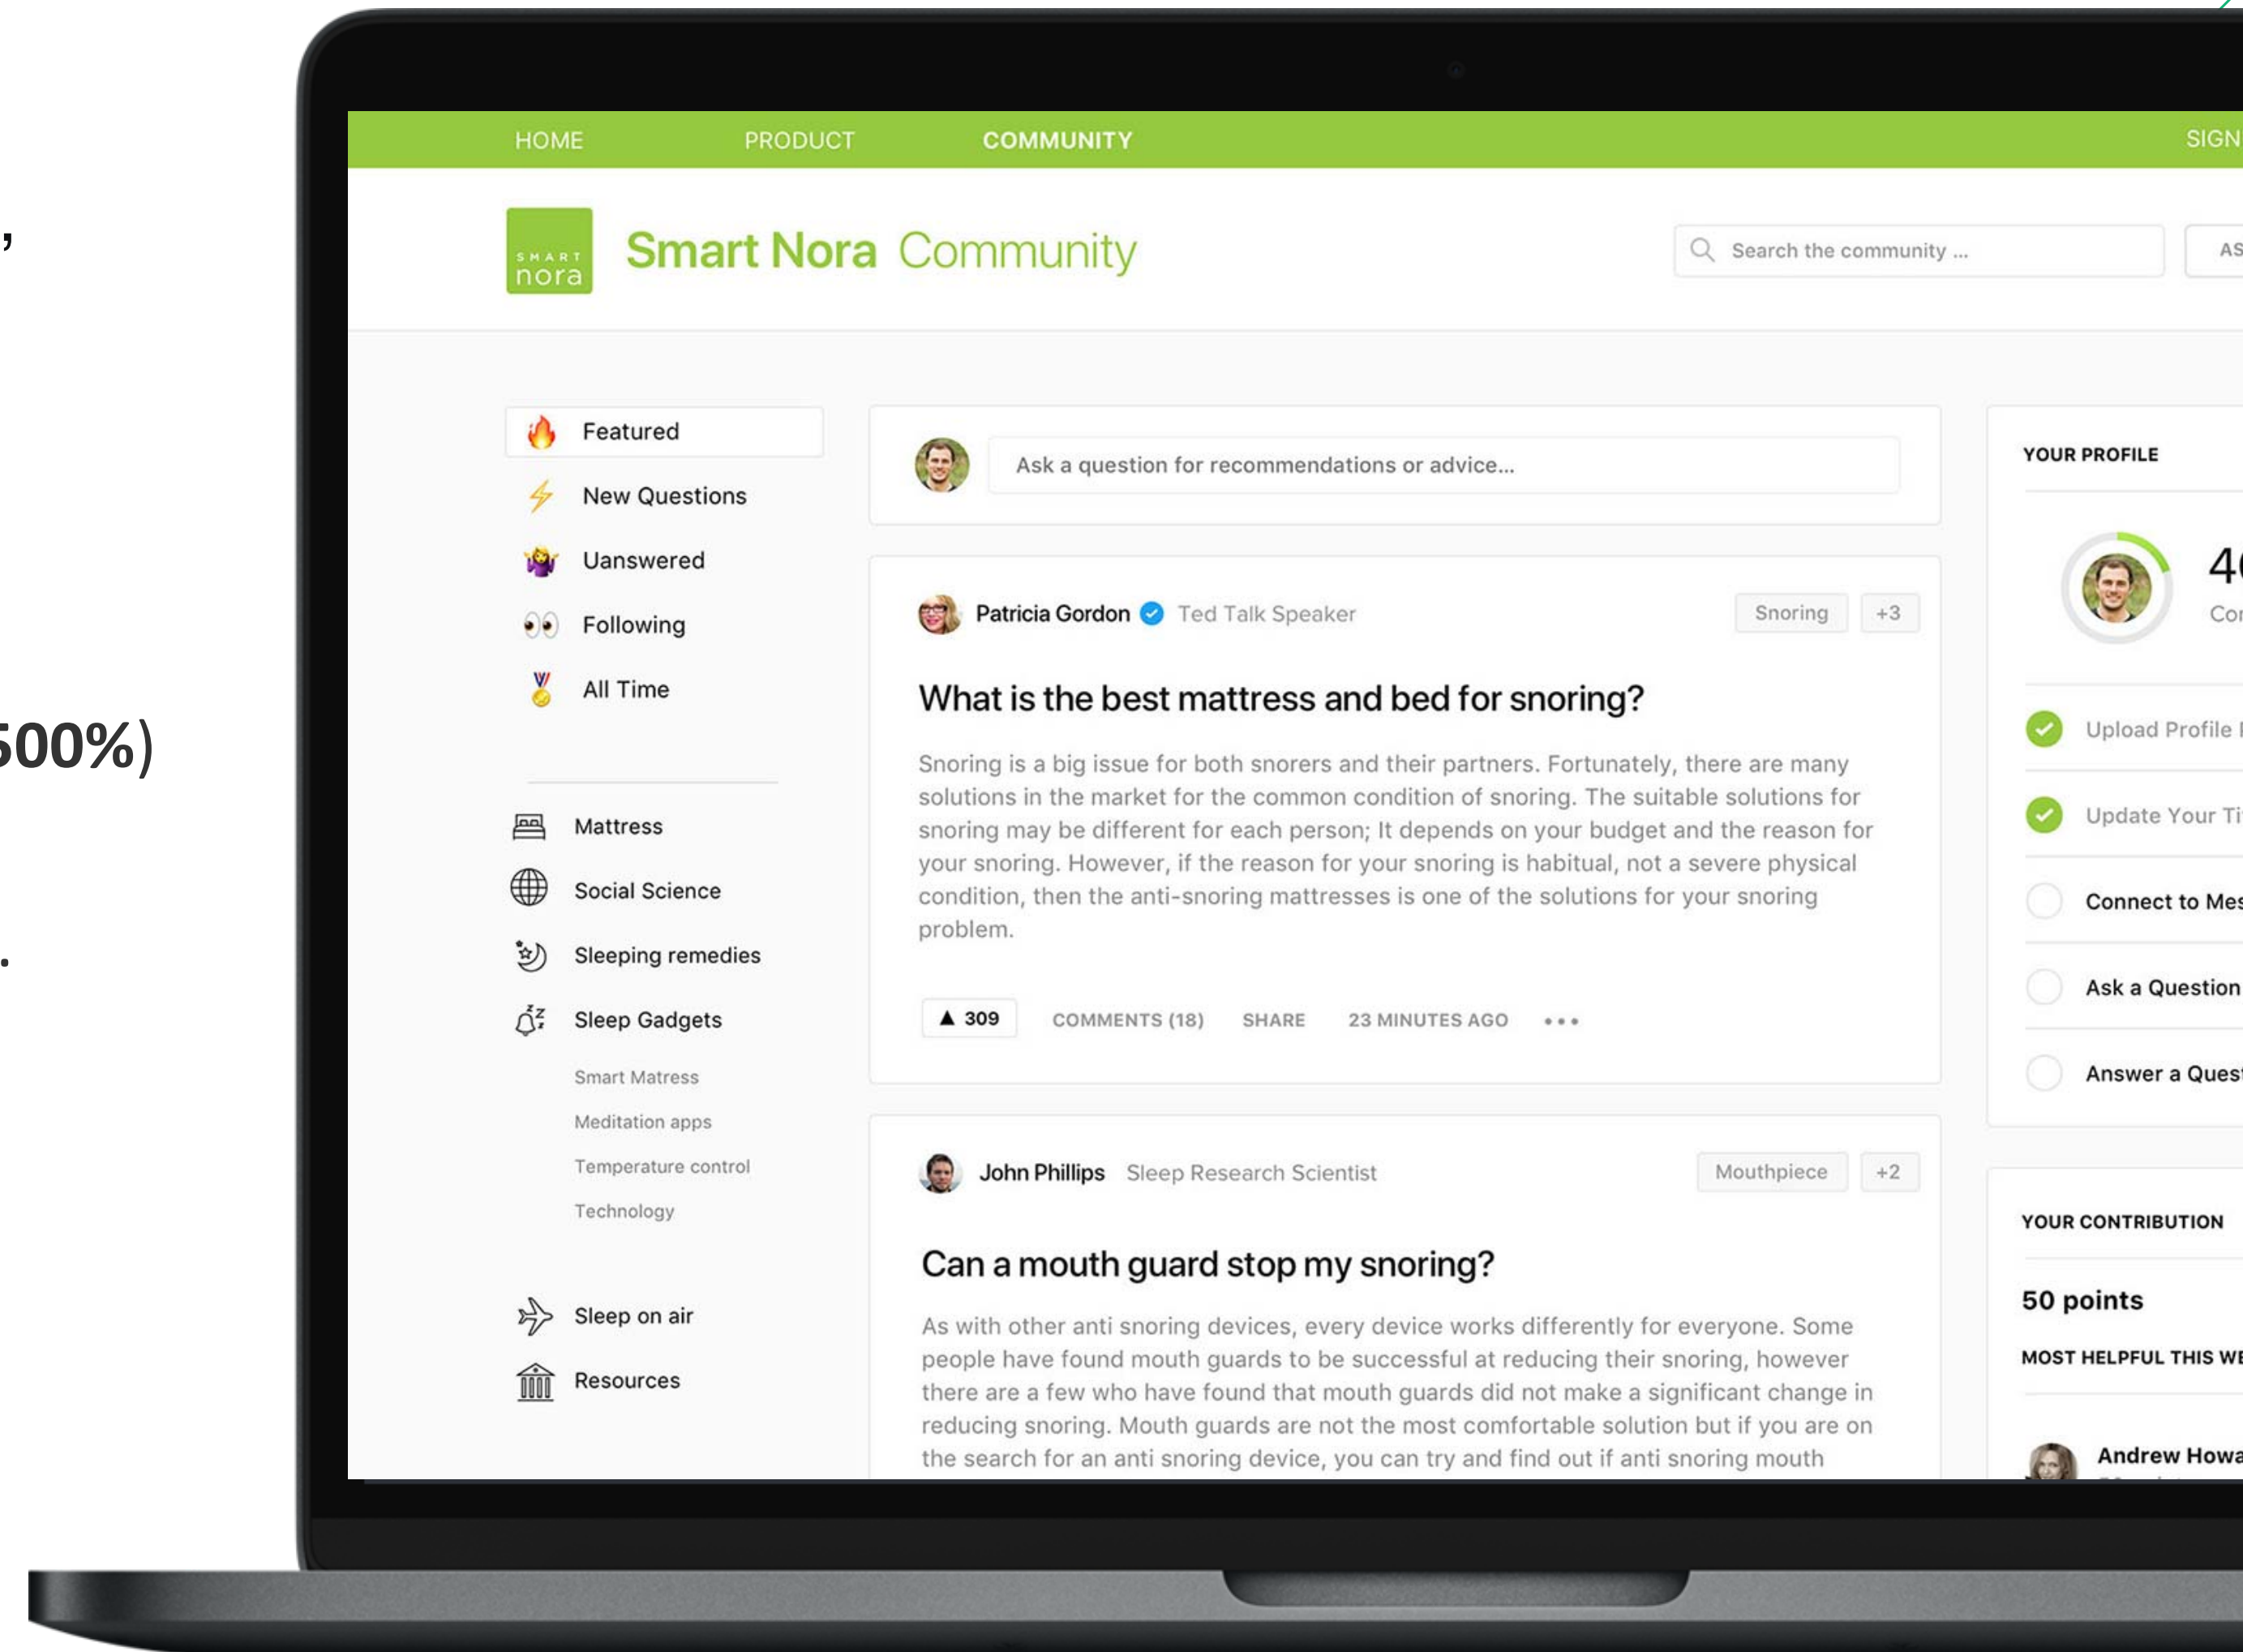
,

500%)

.

HOME PRODUCT COMMUNITY SIGN

SMART nora Smart Nora Community

Search the community ...

AS

Featured
New Questions
Unanswered
Following
All Time

Mattress
Social Science
Sleeping remedies
Sleep Gadgets
Smart Matress
Meditation apps
Temperature control
Technology

Sleep on air
Resources

Ask a question for recommendations or advice...

Patricia Gordon Ted Talk Speaker Snoring +3

What is the best mattress and bed for snoring?

Snoring is a big issue for both snorers and their partners. Fortunately, there are many solutions in the market for the common condition of snoring. The suitable solutions for snoring may be different for each person; It depends on your budget and the reason for your snoring. However, if the reason for your snoring is habitual, not a severe physical condition, then the anti-snoring mattresses is one of the solutions for your snoring problem.

▲ 309 COMMENTS (18) SHARE 23 MINUTES AGO •••

John Phillips Sleep Research Scientist Mouthpiece +2

Can a mouth guard stop my snoring?

As with other anti snoring devices, every device works differently for everyone. Some people have found mouth guards to be successful at reducing their snoring, however there are a few who have found that mouth guards did not make a significant change in reducing snoring. Mouth guards are not the most comfortable solution but if you are on the search for an anti snoring device, you can try and find out if anti snoring mouth

YOUR PROFILE

4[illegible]
Co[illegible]

Upload Profile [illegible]
Update Your Ti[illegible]
Connect to Mes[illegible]
Ask a Question
Answer a Ques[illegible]

YOUR CONTRIBUTION

50 points

MOST HELPFUL THIS WE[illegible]

Andrew Howa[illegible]